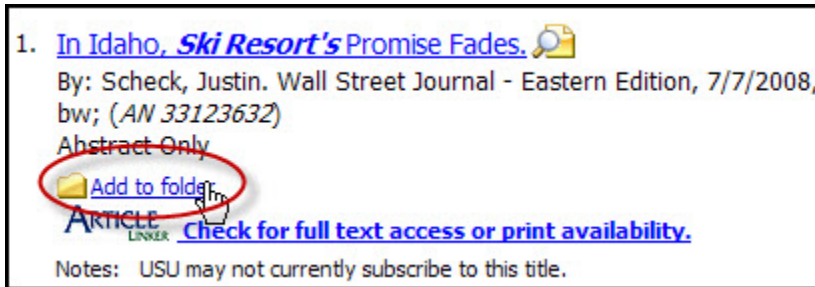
1. In Idaho, *Ski Resort's* Promise Fades.

By: Scheck, Justin. Wall Street Journal - Eastern Edition, 7/7/2008, bw; (*AN 33123632*)

Abstract Only

Add to folde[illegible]

ARTICLE LINKER **Check for full text access or print availability.**

Notes: USU may not currently subscribe to this title.